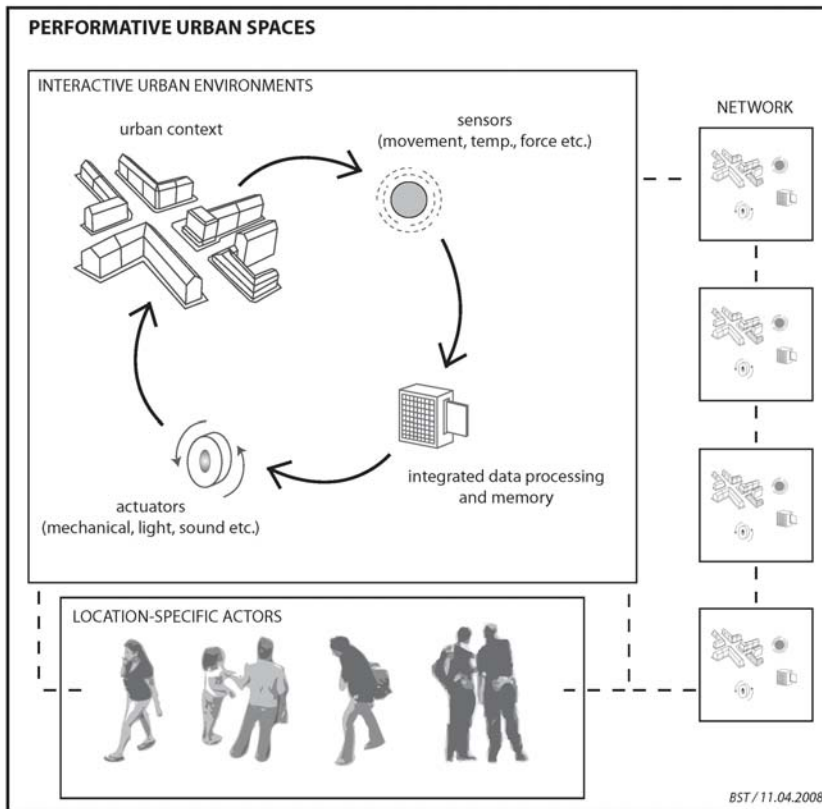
PERFORMATIVE URBAN SPACES

INTERACTIVE URBAN ENVIRONMENTS

urban context

sensors
(movement, temp., force etc.)

integrated data processing and memory

actuators
(mechanical, light, sound etc.)

NETWORK

LOCATION-SPECIFIC ACTORS

BST / 11.04.2008